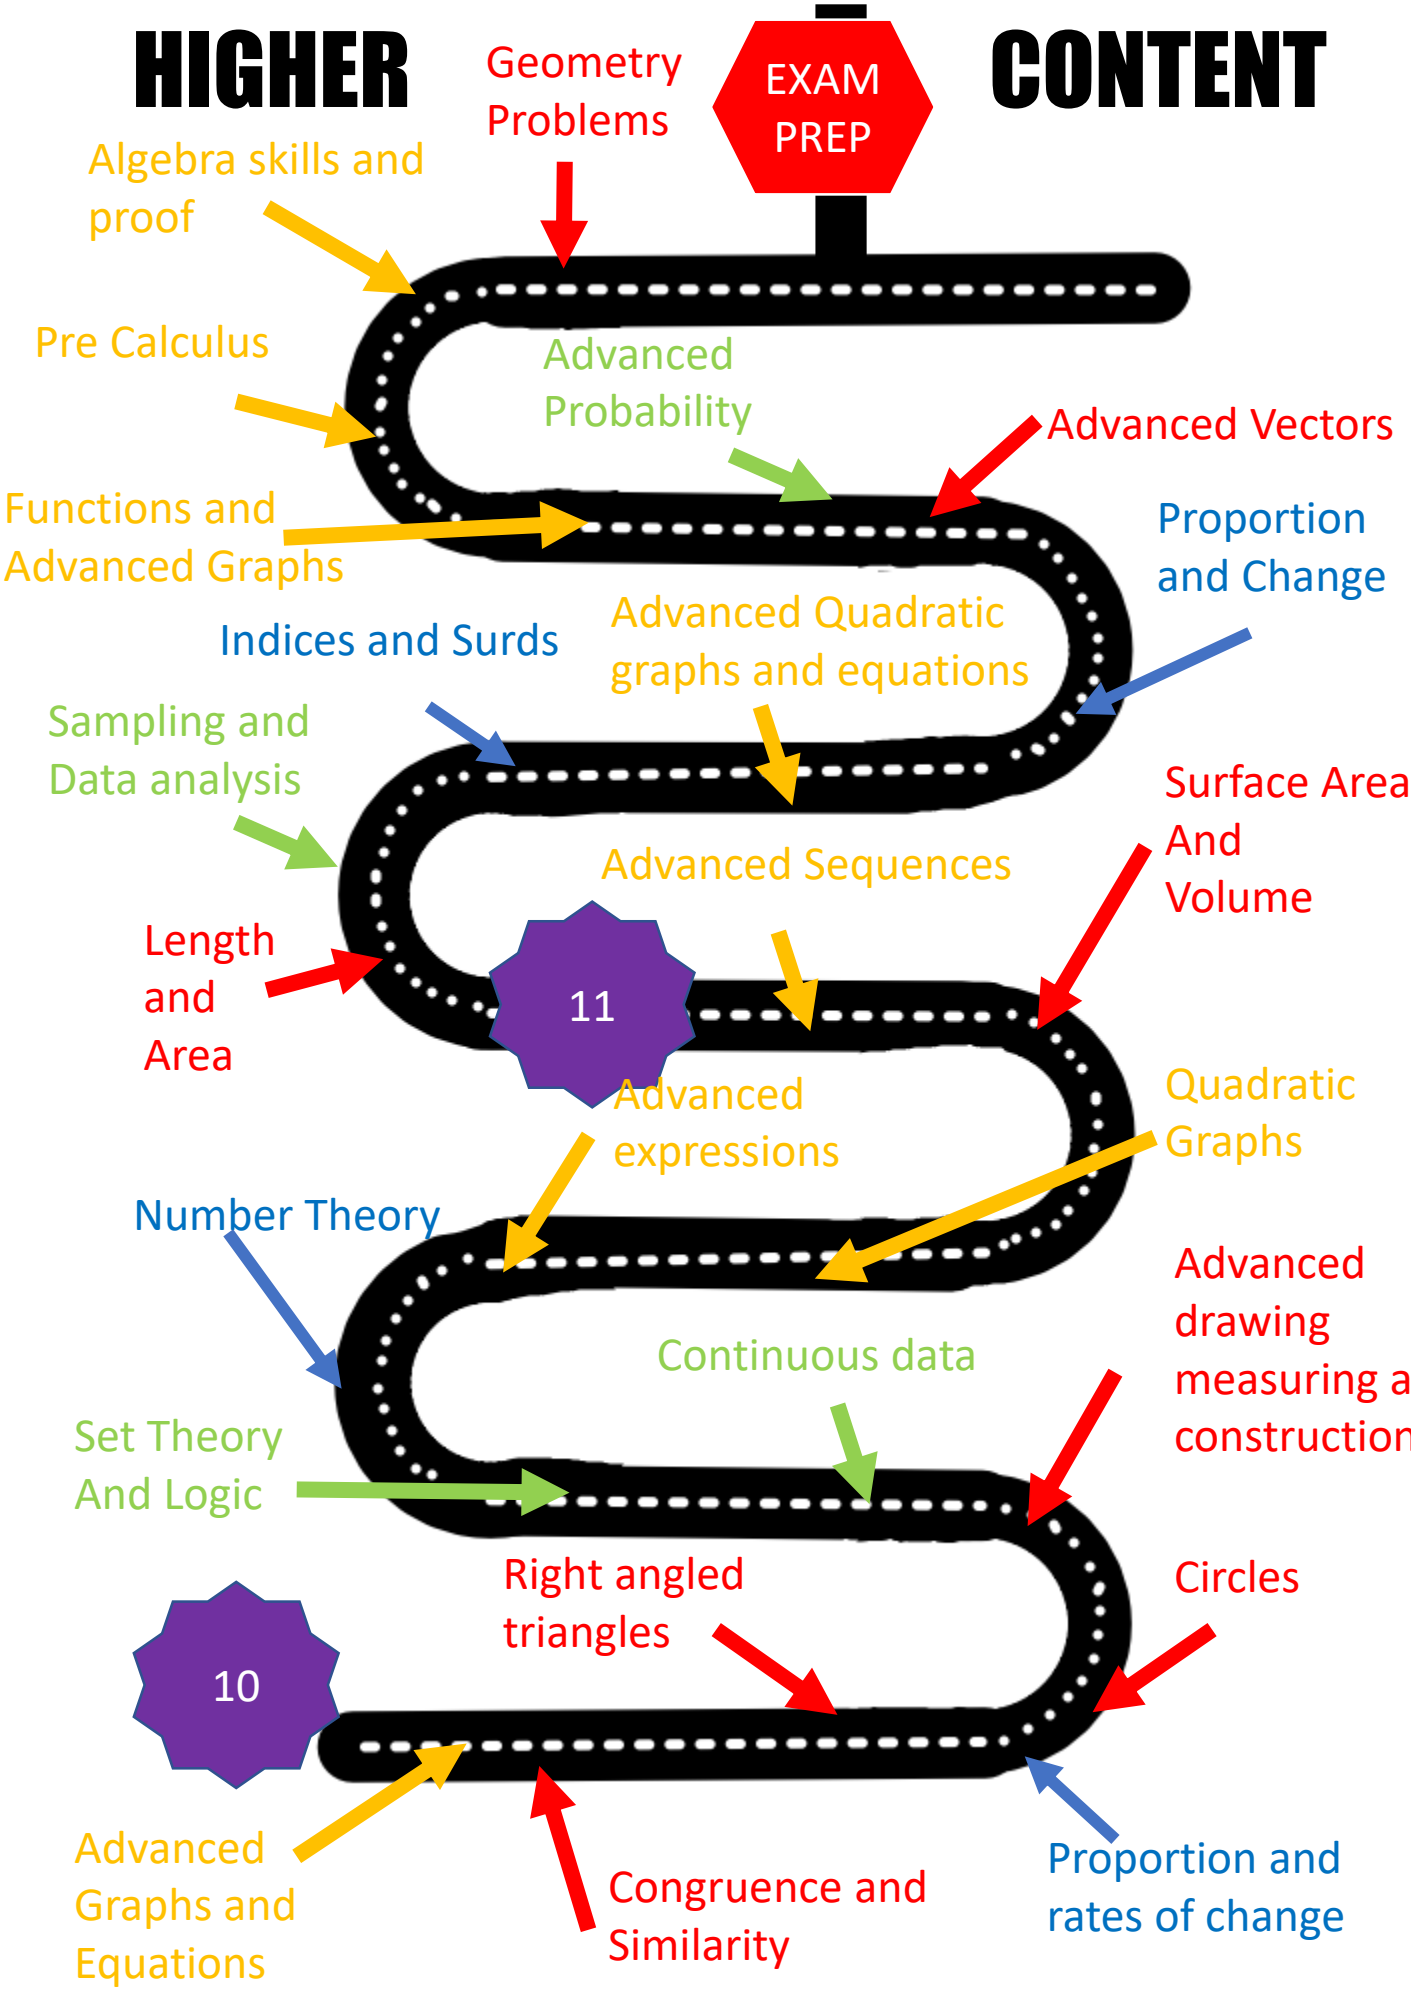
HIGHER

Geometry Problems

EXAM PREP

CONTENT

Algebra skills and proof

Pre Calculus

Advanced Probability

Advanced Vectors

Functions and Advanced Graphs

Proportion and Change

Indices and Surds

Advanced Quadratic graphs and equations

Sampling and Data analysis

Surface Area And Volume

Advanced Sequences

Length and Area

11

Advanced expressions

Quadratic Graphs

Number Theory

Advanced drawing measuring a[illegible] construction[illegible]

Continuous data

Set Theory And Logic

Right angled triangles

Circles

10

Advanced Graphs and Equations

Congruence and Similarity

Proportion and rates of change